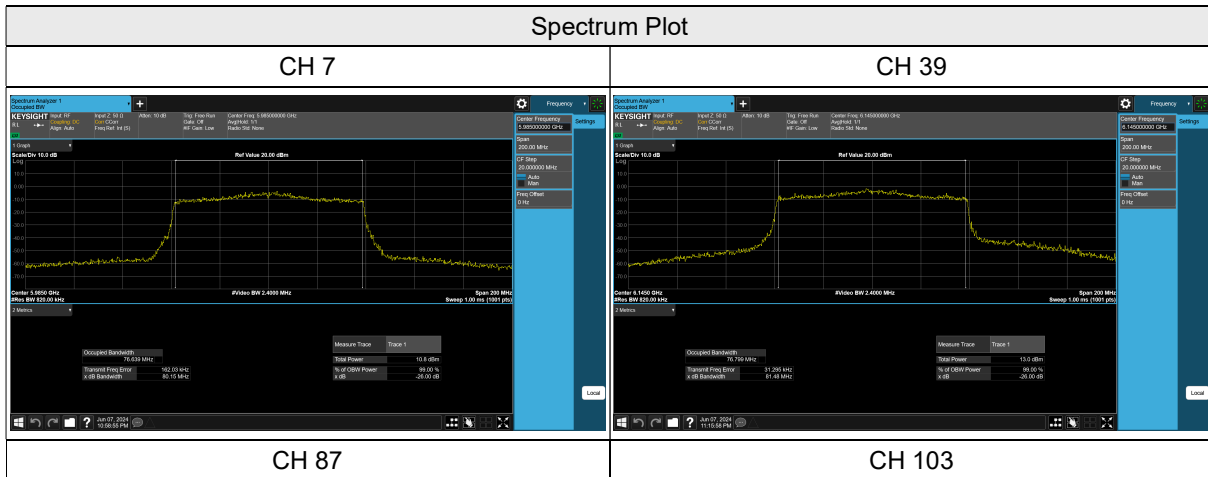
| Spectrum Plot | |
|---|---|
| CH 7 | CH 39 |
| Spectrum Analyzer 1 Occupied BW KEYSIGHT Input: RF Coupling: DC Align: Auto Input Z: 50 Ω Corr CCorr Freq Ref: Int (S) Atten: 10 dB Trig: Free Run Gate: Off #IF Gain: Low Center Freq: 5.985000000 GHz Avg\|Hold: 1/1 Radio Std: None Frequency Center Frequency 5.985000000 GHz Settings Span 200.00 MHz CF Step 20.000000 MHz Auto Man Freq Offset 0 Hz 1 Graph Scale/Div 10.0 dB Log Ref Value 20.00 dBm 10.0 0.00 -10.0 -20.0 -30.0 -40.0 -50.0 -60.0 -70.0 Center 5.9850 GHz #Res BW 820.00 kHz #Video BW 2.4000 MHz Span 200 MHz Sweep 1.00 ms (1001 pts) 2 Metrics Occupied Bandwidth 76.639 MHz Transmit Freq Error 162.03 kHz x dB Bandwidth 80.15 MHz Measure Trace Trace 1 Total Power 10.8 dBm % of OBW Power 99.00 % x dB -26.00 dB Local Jun 07, 2024 10:08:55 PM | Spectrum Analyzer 1 Occupied BW KEYSIGHT Input: RF Coupling: DC Align: Auto Input Z: 50 Ω Corr CCorr Freq Ref: Int (S) Atten: 10 dB Trig: Free Run Gate: Off #IF Gain: Low Center Freq: 6.145000000 GHz Avg\|Hold: 1/1 Radio Std: None Frequency Center Frequency 6.145000000 GHz Settings Span 200.00 MHz CF Step 20.000000 MHz Auto Man Freq Offset 0 Hz 1 Graph Scale/Div 10.0 dB Log Ref Value 20.00 dBm 10.0 0.00 -10.0 -20.0 -30.0 -40.0 -50.0 -60.0 -70.0 Center 6.1450 GHz #Res BW 820.00 kHz #Video BW 2.4000 MHz Span 200 MHz Sweep 1.00 ms (1001 pts) 2 Metrics Occupied Bandwidth 76.798 MHz Transmit Freq Error 31.295 kHz x dB Bandwidth 81.48 MHz Measure Trace Trace 1 Total Power 13.0 dBm % of OBW Power 99.00 % x dB -26.00 dB Local Jun 07, 2024 11:15:58 PM |
| CH 87 | CH 103 |